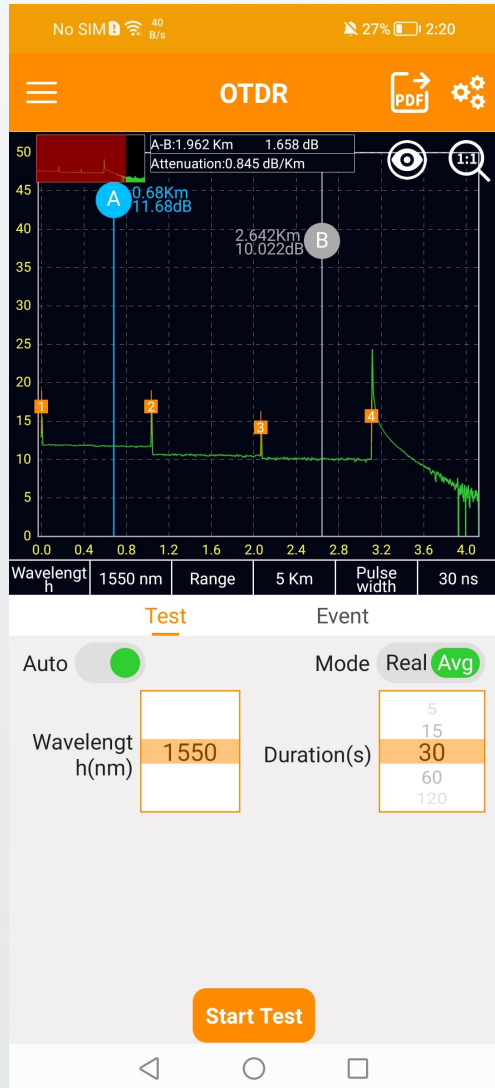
No SIM 40 B/s 27% 2:20

OTDR

PDF

50
45
40
35
30
25
20
15
10
5

A-B:1.962 Km 1.658 dB
Attenuation:0.845 dB/Km

1:1

A 0.68Km 11.68dB

2.642Km 10.022dB B

1 2 3 4

0.0 0.4 0.8 1.2 1.6 2.0 2.4 2.8 3.2 3.6 4.0

| Wavelength | 1550 nm | Range | 5 Km | Pulse width | 30 ns |
|---|---|---|---|---|---|

Test Event

Auto

Mode Real Avg

Wavelength(nm) 1550

Duration(s) 5 15 30 60 120

Start Test